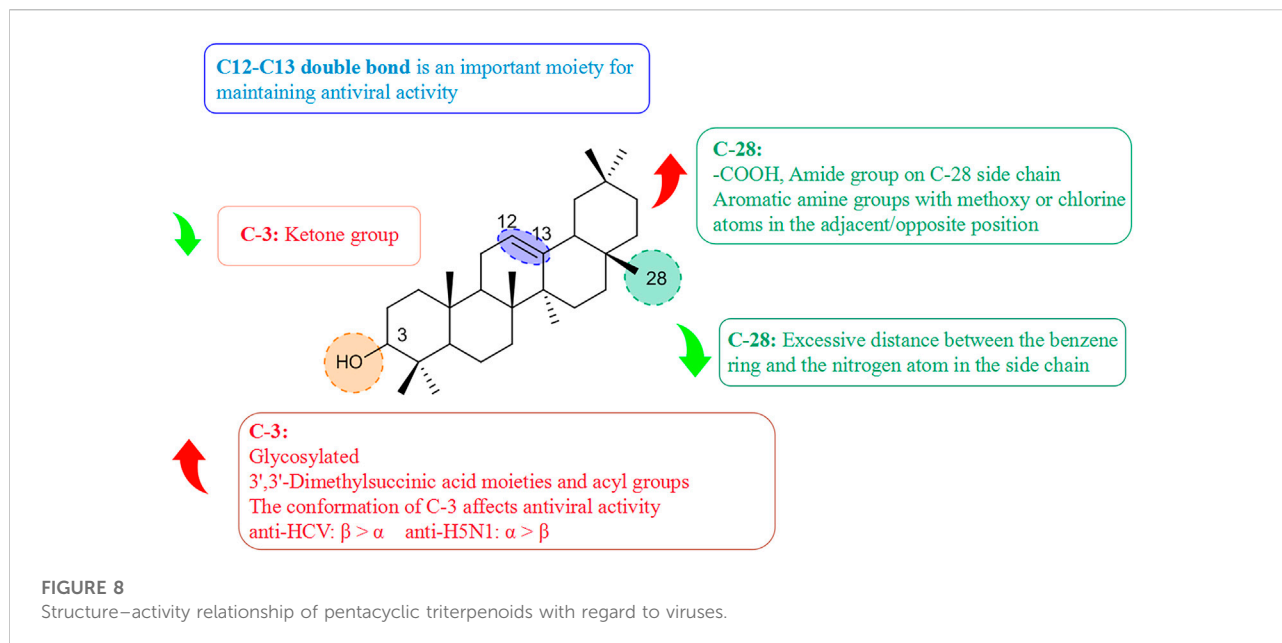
C12-C13 double bond is an important moiety for maintaining antiviral activity

C-28:
-COOH, Amide group on C-28 side chain
Aromatic amine groups with methoxy or chlorine atoms in the adjacent/opposite position

C-3: Ketone group

12

13

28

3

HO

C-28: Excessive distance between the benzene ring and the nitrogen atom in the side chain

C-3:
Glycosylated
3',3'-Dimethylsuccinic acid moieties and acyl groups
The conformation of C-3 affects antiviral activity
anti-HCV: $\beta > \alpha$ anti-H5N1: $\alpha > \beta$

FIGURE 8
Structure–activity relationship of pentacyclic triterpenoids with regard to viruses.